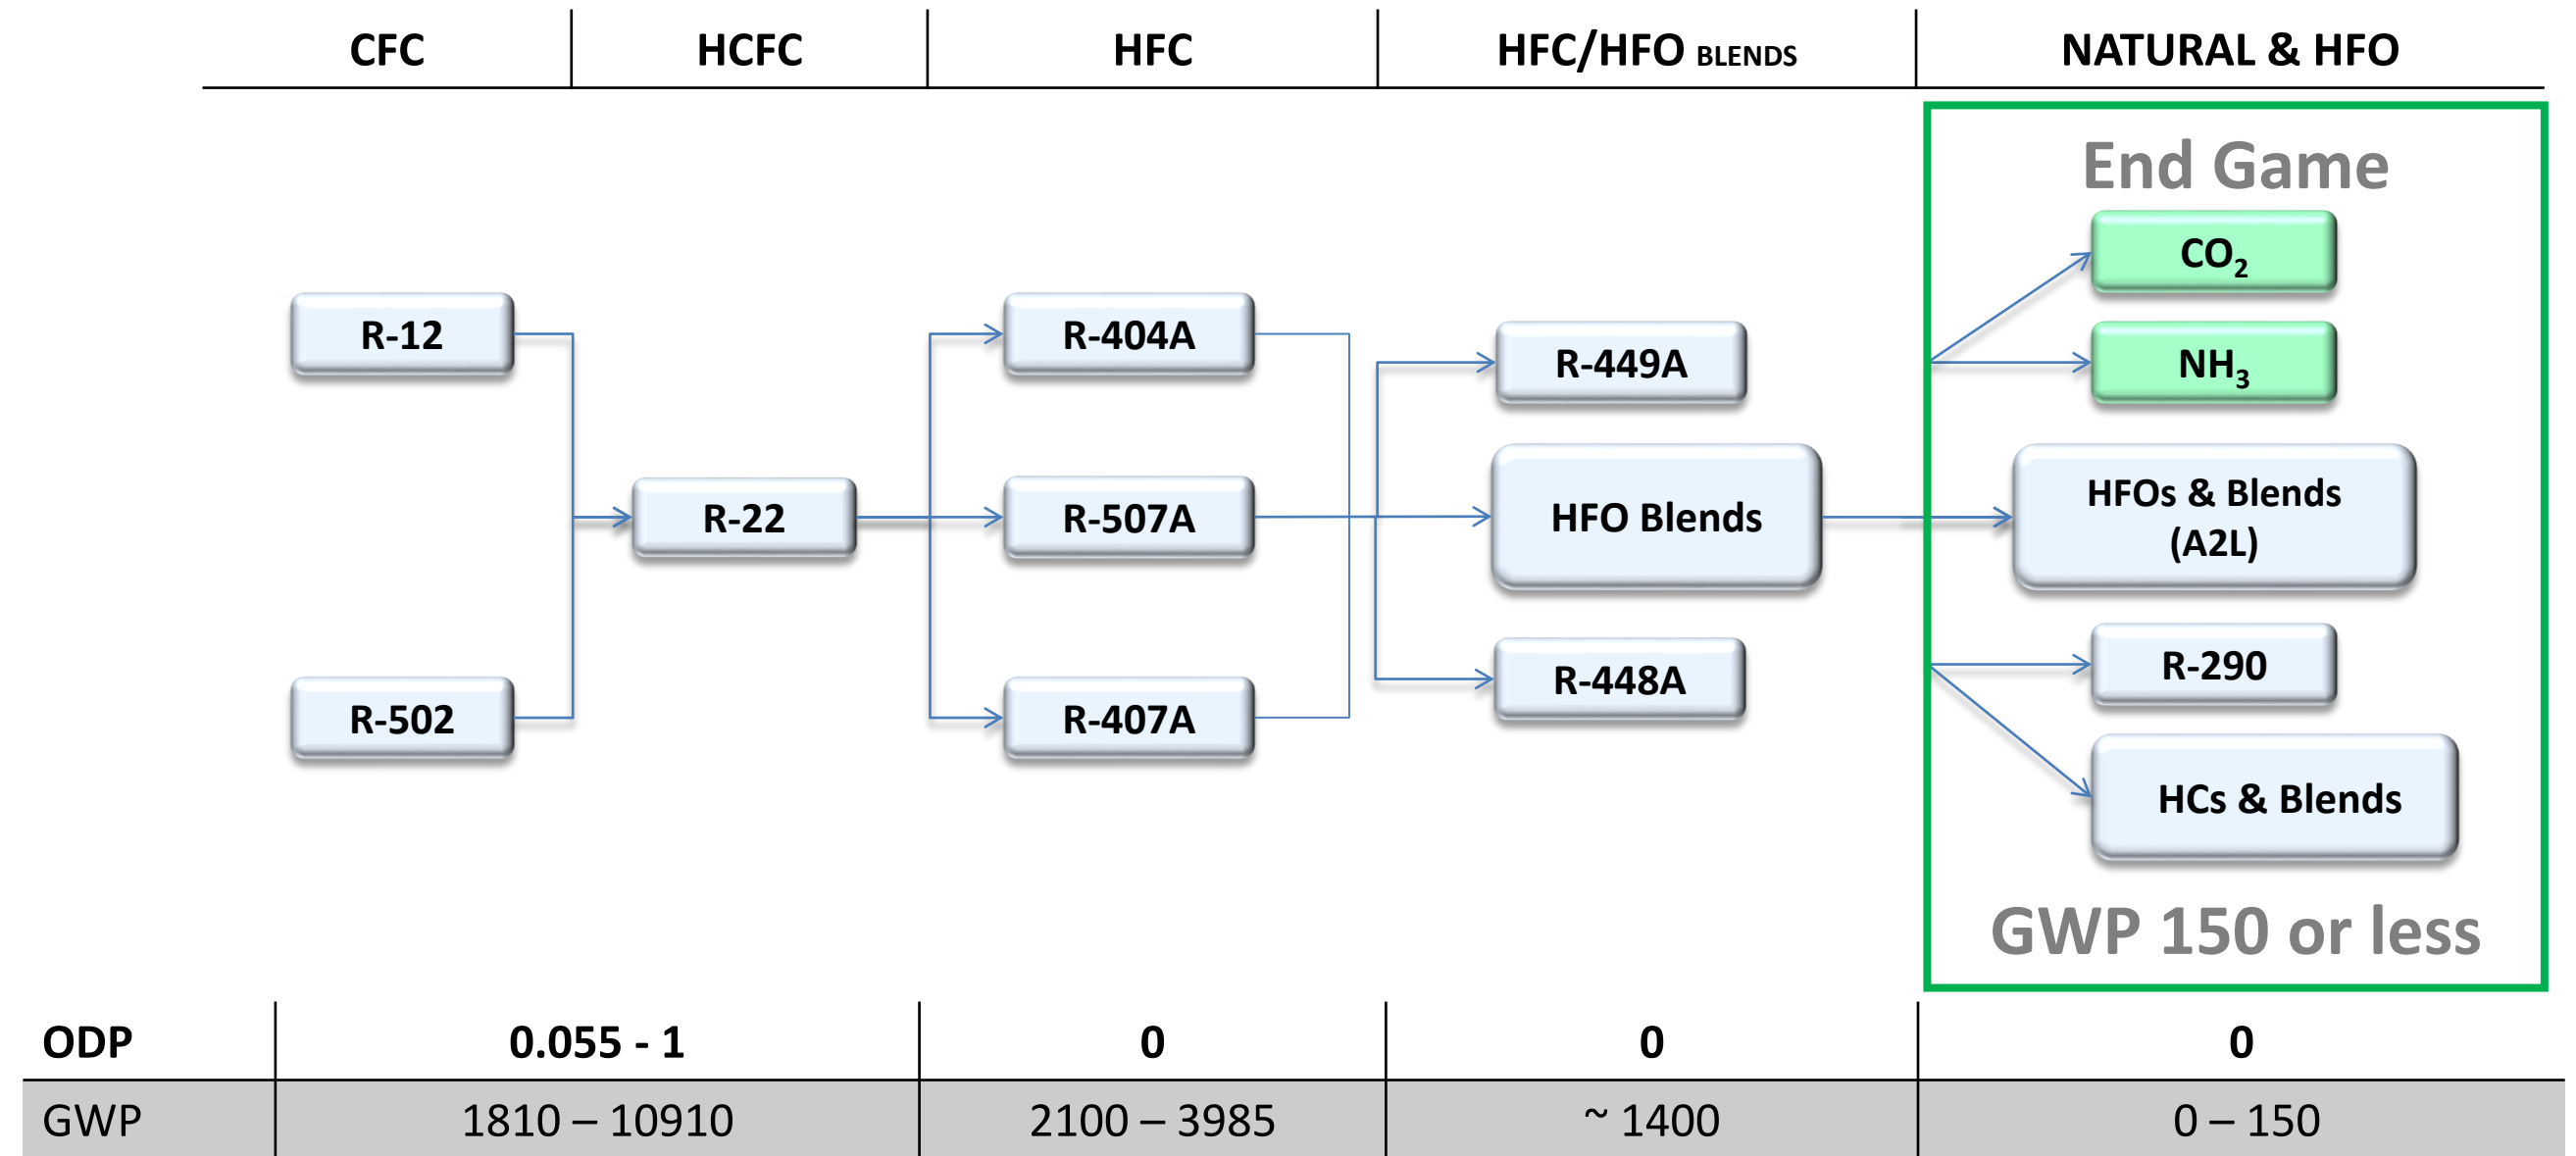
CFC | HCFC | HFC | HFC/HFO BLENDS | NATURAL & HFO

End Game

R-12

R-502

R-22

R-404A

R-507A

R-407A

R-449A

HFO Blends

R-448A

$CO_2$

$NH_3$

HFOs & Blends (A2L)

R-290

HCs & Blends

GWP 150 or less

| ODP | 0.055 - 1 | 0 | 0 | 0 |
|---|---|---|---|---|
| GWP | 1810 – 10910 | 2100 – 3985 | ~ 1400 | 0 – 150 |